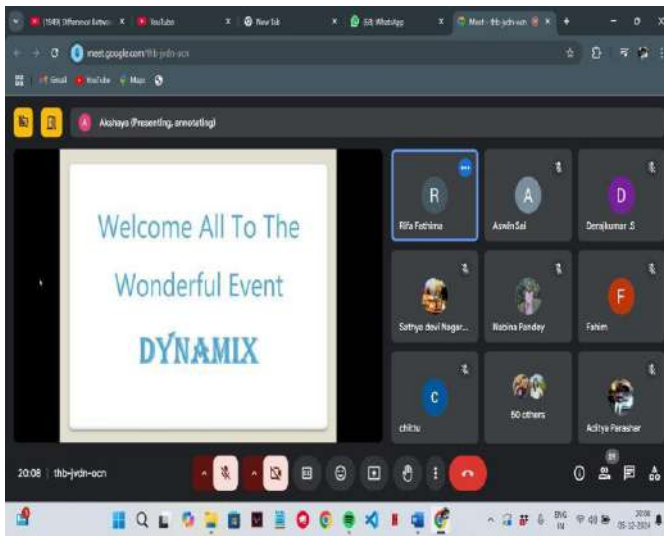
(1549) Difference Betwe ×
YouTube ×
New Tab ×
(58) WhatsApp ×
Meet - thb-jvdn-ocn ×

meet.google.com/thb-jvdn-ocn

Gmail YouTube Maps

Akshaya (Presenting, annotating)

Welcome All To The

Wonderful Event

DYNAMIX

R
Rifa Fathima

A
Aswin Sai

D
Deepikumar .S

Sathya devi Nagar...

Nabina Pandey

F
Fahim

C
chitra

50 others

Aditya Parashar

20:08 | thb-jvdn-ocn

ENG IN
20:08
05-12-2024